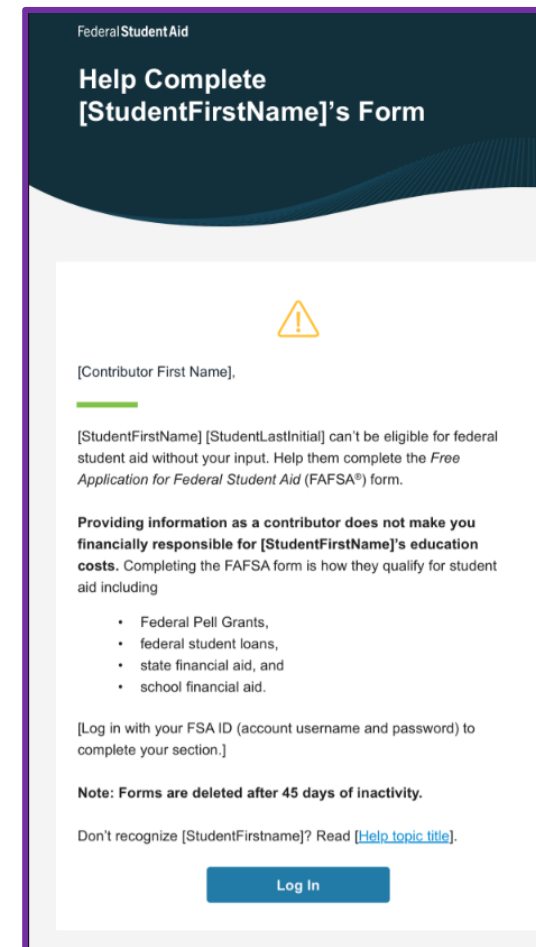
Federal Student Aid

Help Complete [StudentFirstName]'s Form

[Contributor First Name],

[StudentFirstName] [StudentLastInitial] can't be eligible for federal student aid without your input. Help them complete the *Free Application for Federal Student Aid* (FAFSA®) form.

**Providing information as a contributor does not make you financially responsible for [StudentFirstName]'s education costs.** Completing the FAFSA form is how they qualify for student aid including

- Federal Pell Grants,
- federal student loans,
- state financial aid, and
- school financial aid.

[Log in with your FSA ID (account username and password) to complete your section.]

**Note: Forms are deleted after 45 days of inactivity.**

Don't recognize [StudentFirstname]? Read [Help topic title].

Log In